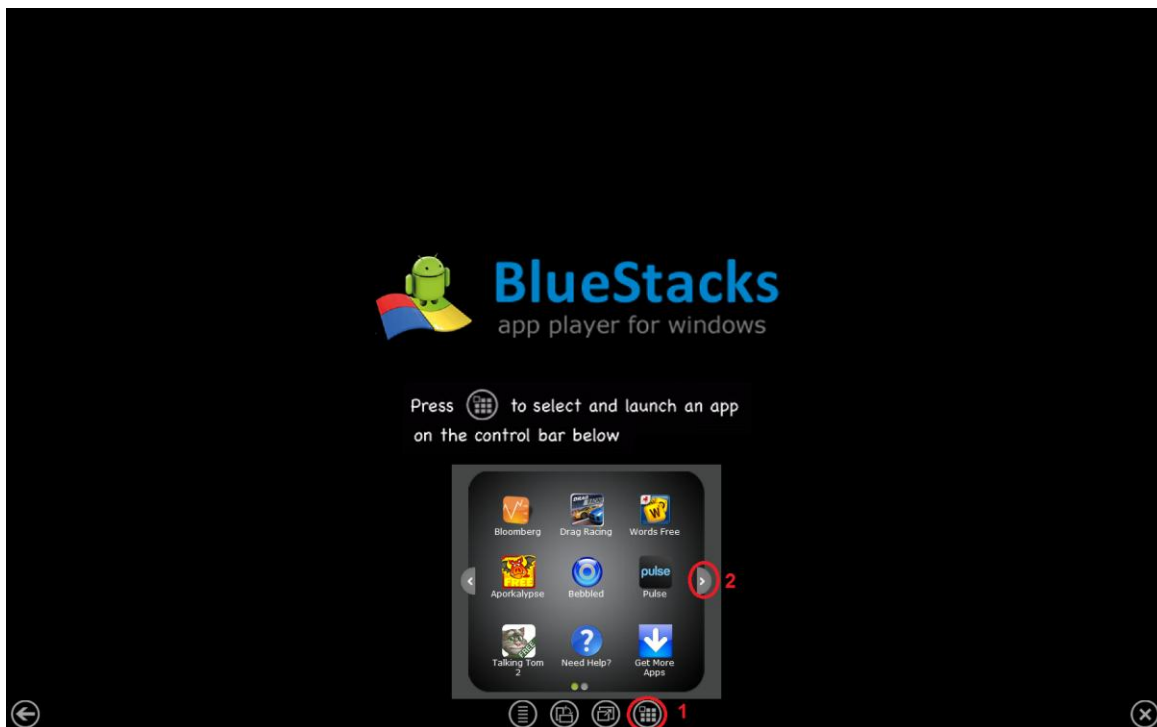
BlueStacks
app player for windows

Press to select and launch an app on the control bar below

Bloomberg
Drag Racing
Words Free
Aporkalypse
Bebbled
pulse
Pulse
2
Talking Tom 2
Need Help?
Get More Apps

1